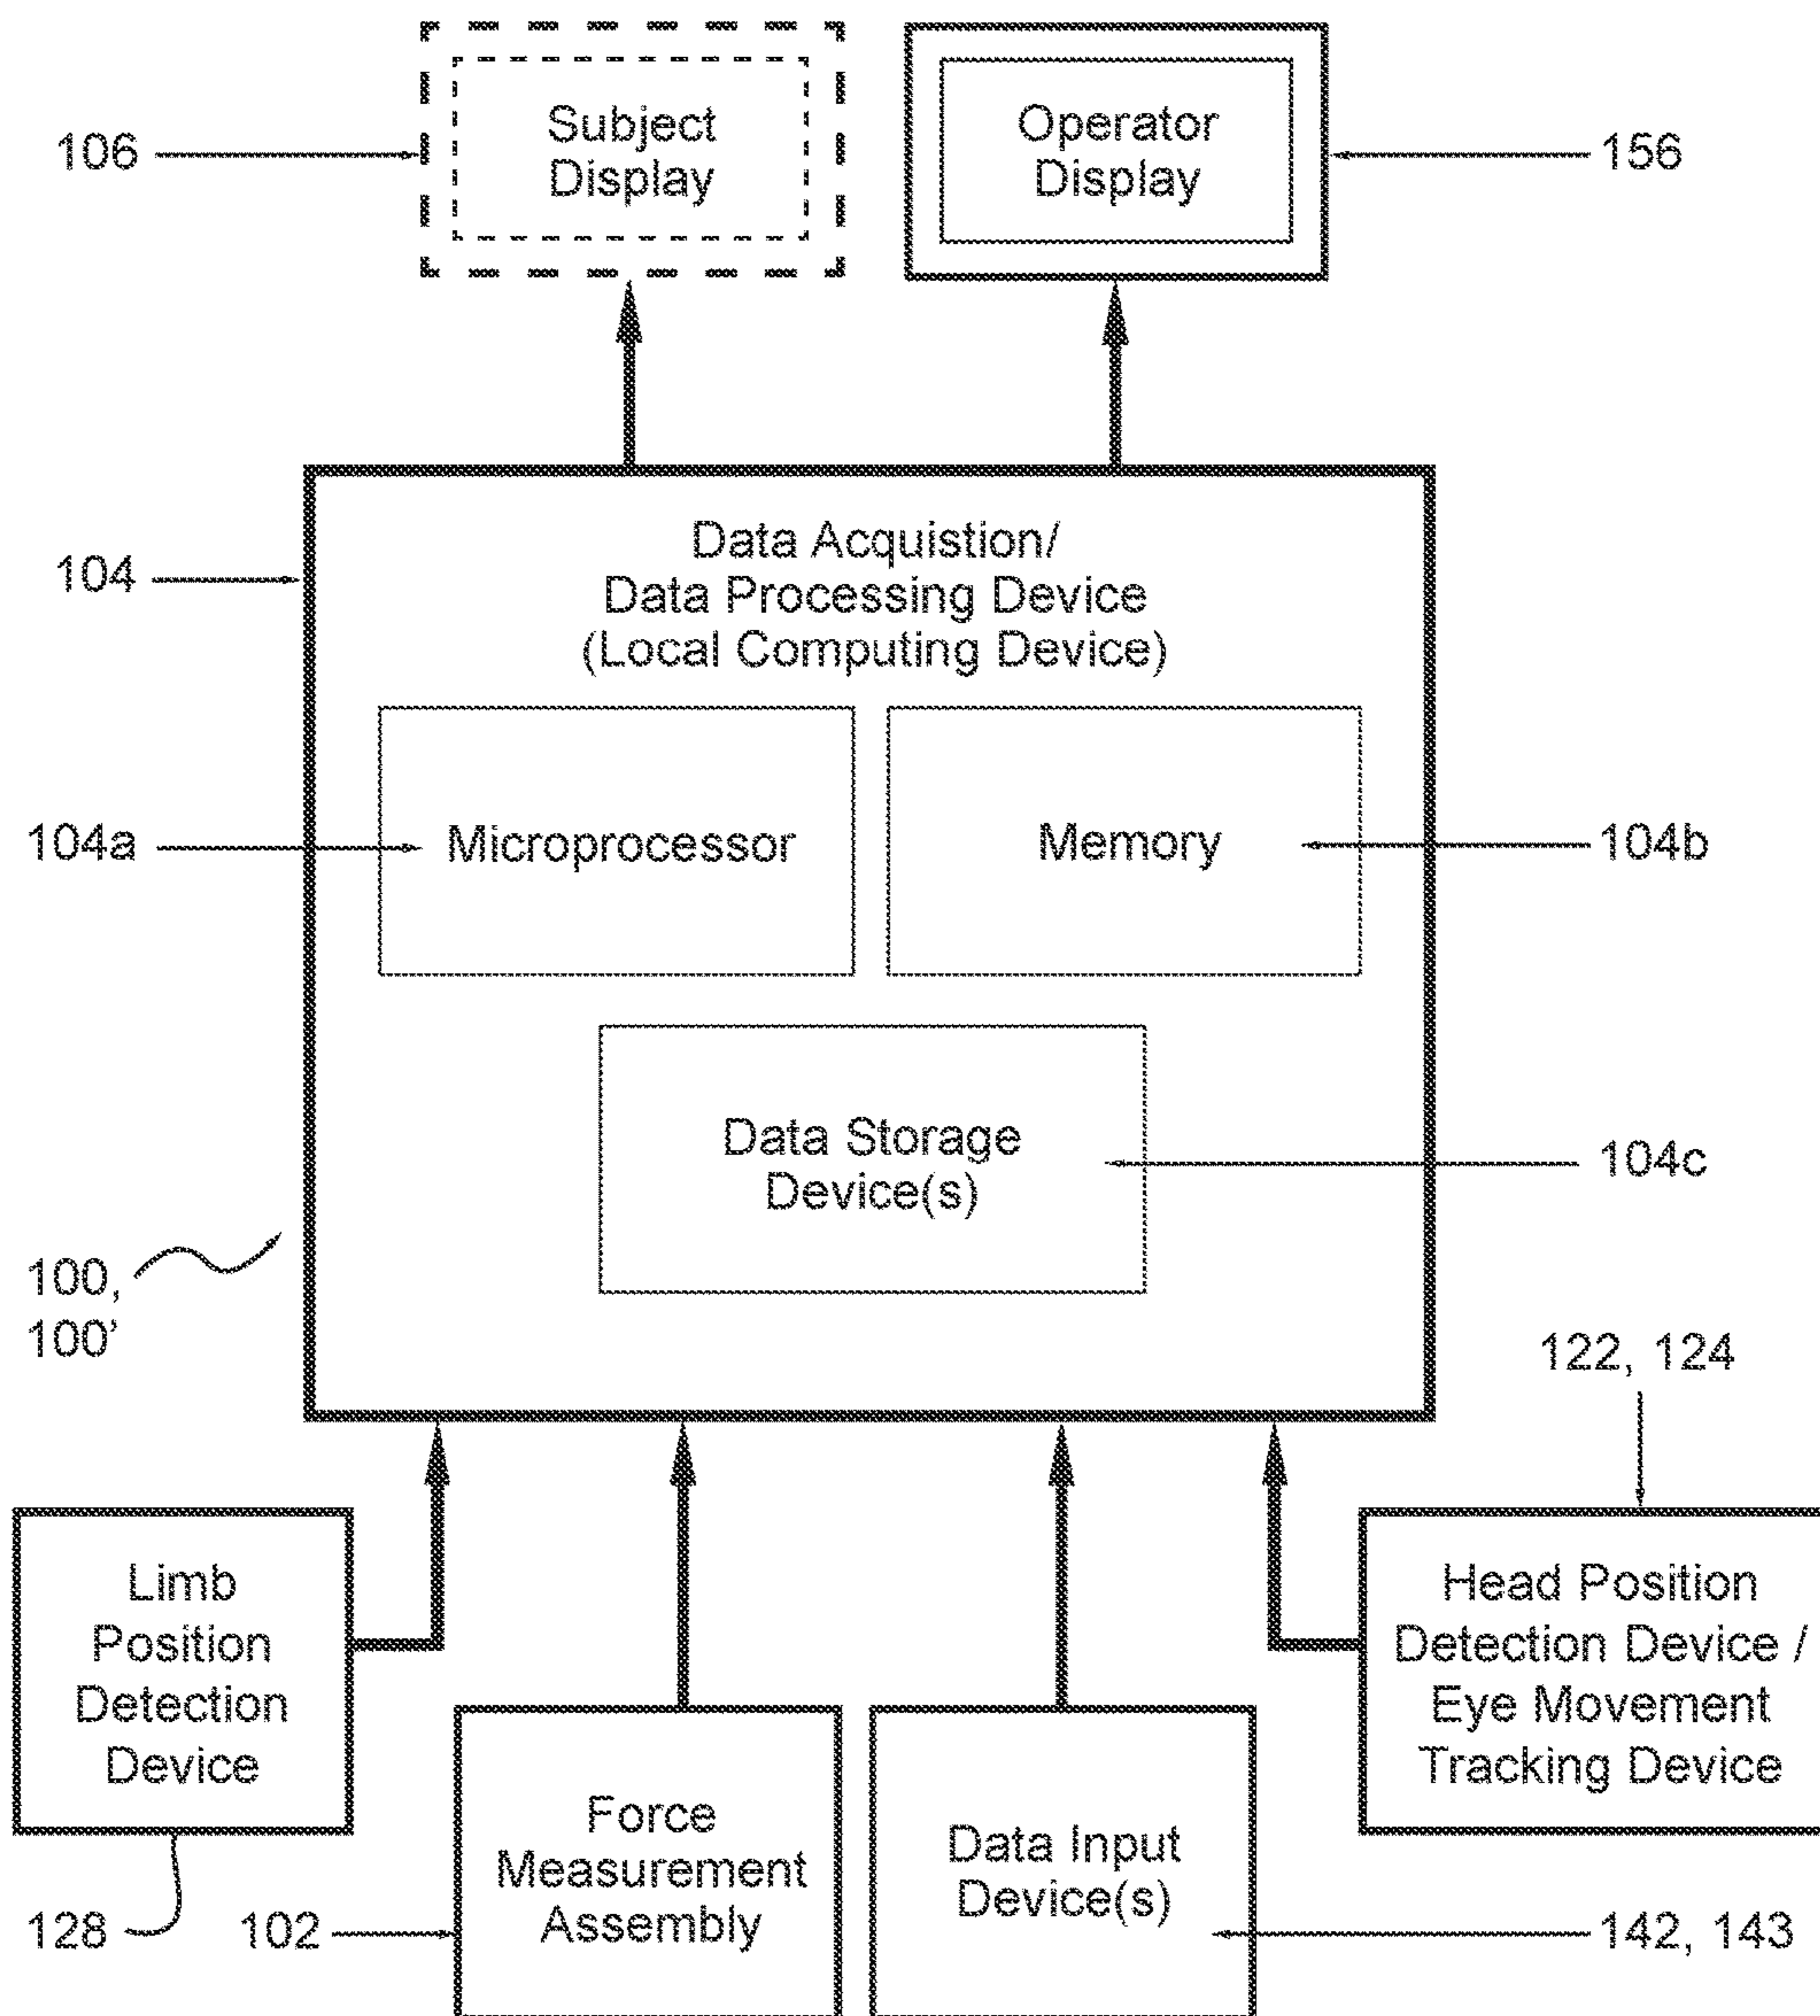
106

Subject Display

Operator Display

156

104

Data Acquistion/ Data Processing Device (Local Computing Device)

104a

Microprocessor

Memory

104b

Data Storage Device(s)

104c

100, 100'

122, 124

Limb Position Detection Device

Head Position Detection Device / Eye Movement Tracking Device

Force Measurement Assembly

Data Input Device(s)

128

102

142, 143